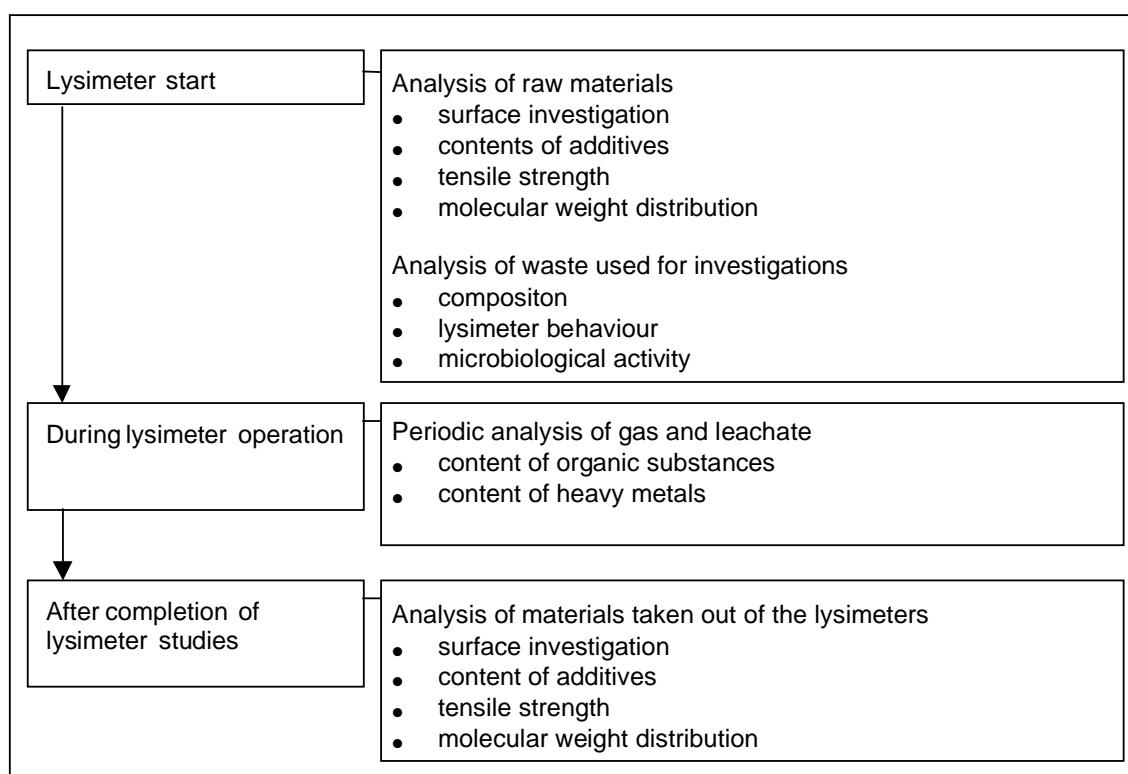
Lysimeter start

Analysis of raw materials
- surface investigation
- contents of additives
- tensile strength
- molecular weight distribution

Analysis of waste used for investigations
- compositon
- lysimeter behaviour
- microbiological activity

During lysimeter operation

Periodic analysis of gas and leachate
- content of organic substances
- content of heavy metals

After completion of lysimeter studies

Analysis of materials taken out of the lysimeters
- surface investigation
- content of additives
- tensile strength
- molecular weight distribution